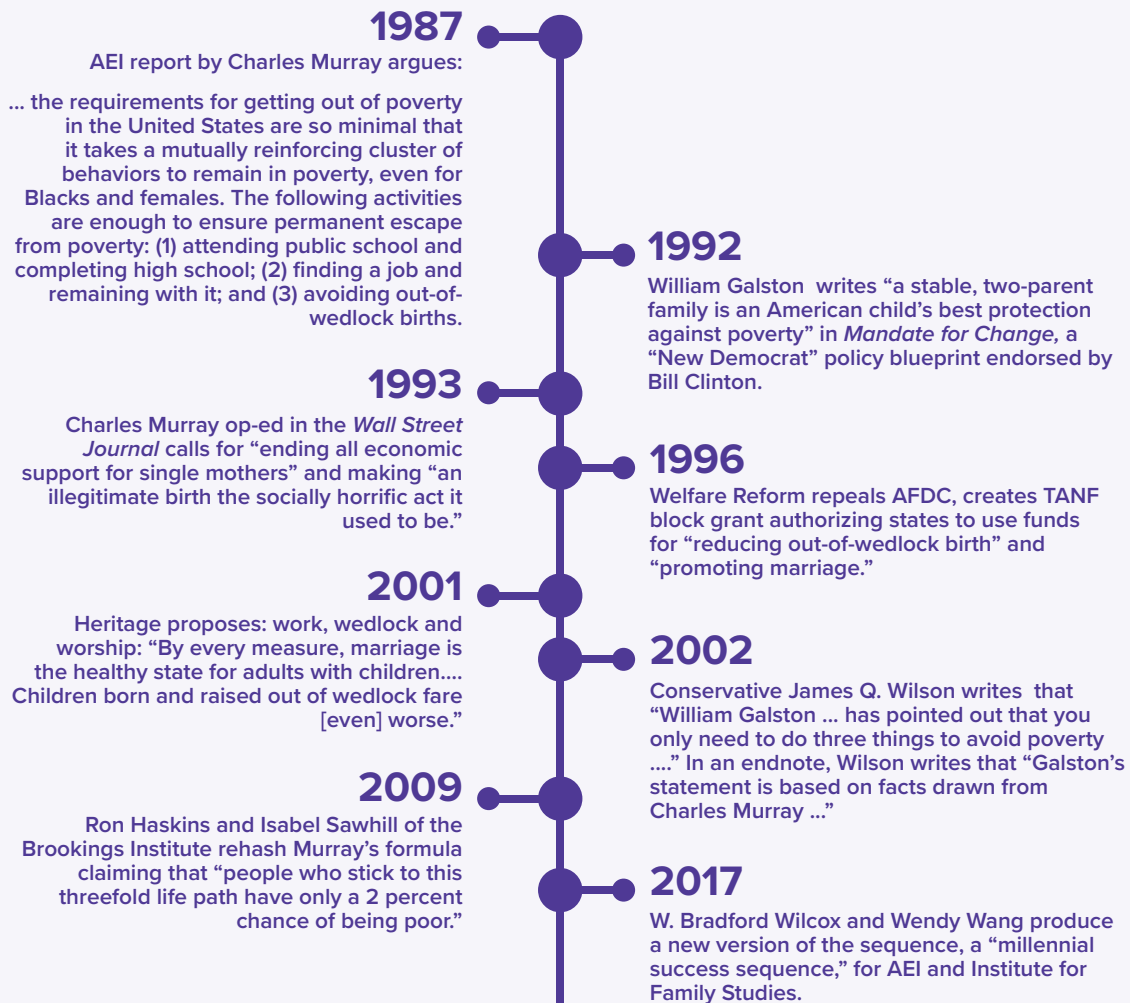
1987

AEI report by Charles Murray argues:

... the requirements for getting out of poverty in the United States are so minimal that it takes a mutually reinforcing cluster of behaviors to remain in poverty, even for Blacks and females. The following activities are enough to ensure permanent escape from poverty: (1) attending public school and completing high school; (2) finding a job and remaining with it; and (3) avoiding out-of-wedlock births.

1992

William Galston writes “a stable, two-parent family is an American child’s best protection against poverty” in *Mandate for Change,* a “New Democrat” policy blueprint endorsed by Bill Clinton.

1993

Charles Murray op-ed in the *Wall Street Journal* calls for “ending all economic support for single mothers” and making “an illegitimate birth the socially horrific act it used to be.”

1996

Welfare Reform repeals AFDC, creates TANF block grant authorizing states to use funds for “reducing out-of-wedlock birth” and “promoting marriage.”

2001

Heritage proposes: work, wedlock and worship: “By every measure, marriage is the healthy state for adults with children.... Children born and raised out of wedlock fare [even] worse.”

2002

Conservative James Q. Wilson writes that “William Galston ... has pointed out that you only need to do three things to avoid poverty ....” In an endnote, Wilson writes that “Galston’s statement is based on facts drawn from Charles Murray ...”

2009

Ron Haskins and Isabel Sawhill of the Brookings Institute rehash Murray’s formula claiming that “people who stick to this threefold life path have only a 2 percent chance of being poor.”

2017

W. Bradford Wilcox and Wendy Wang produce a new version of the sequence, a “millennial success sequence,” for AEI and Institute for Family Studies.